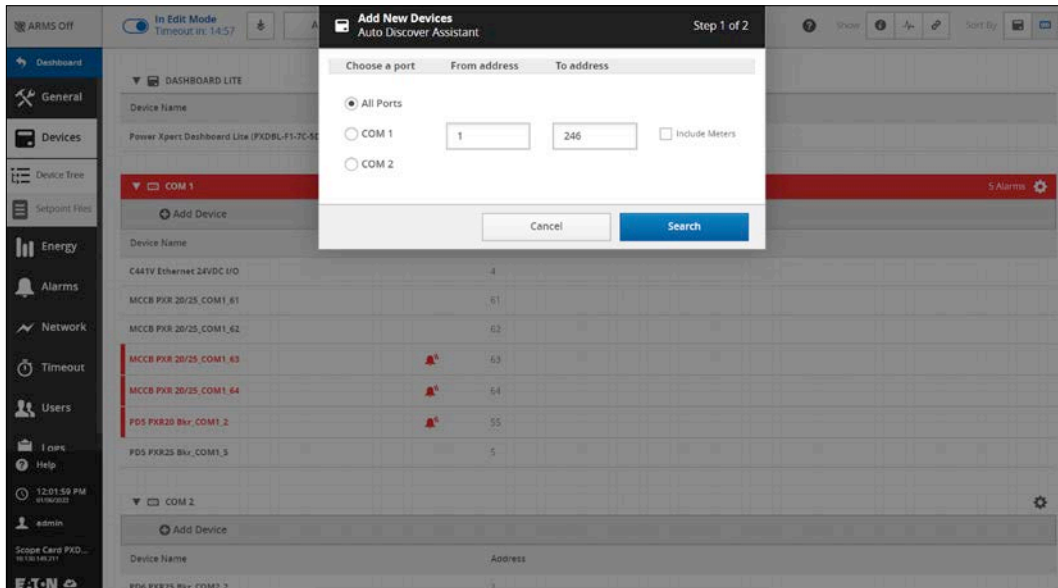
ARMS Off

In Edit Mode
Timeout in: 14:57

Show

Sort By

Dashboard

General

Devices

Device Tree

Setpoint Files

Energy

Alarms

Network

Timeout

Users

Logs

Help

12:01:59 PM

admin

Scope Card PXD...

EATON

DASHBOARD LITE

Device Name

Power Xpert Dashboard Lite (PXDBL-F1-7C-5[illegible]

COM 1

5 Alarms

Add Device

Device Name

C441V Ethernet 24VDC I/O | 4

MCCB PXR 20/25_COM1_61 | 61

MCCB PXR 20/25_COM1_62 | 62

MCCB PXR 20/25_COM1_63 | 63

MCCB PXR 20/25_COM1_64 | 64

PDS PXR20 Bkr_COM1_2 | 55

PDS PXR25 Bkr_COM1_5 | 5

COM 2

Add Device

Device Name

Address

PDS PXR25 Bkr_COM2_2

Add New Devices
Auto Discover Assistant

Step 1 of 2

| Choose a port | From address | To address |
|---|---|---|

All Ports

COM 1 | 1 | 246 | Include Meters

COM 2

Cancel

Search